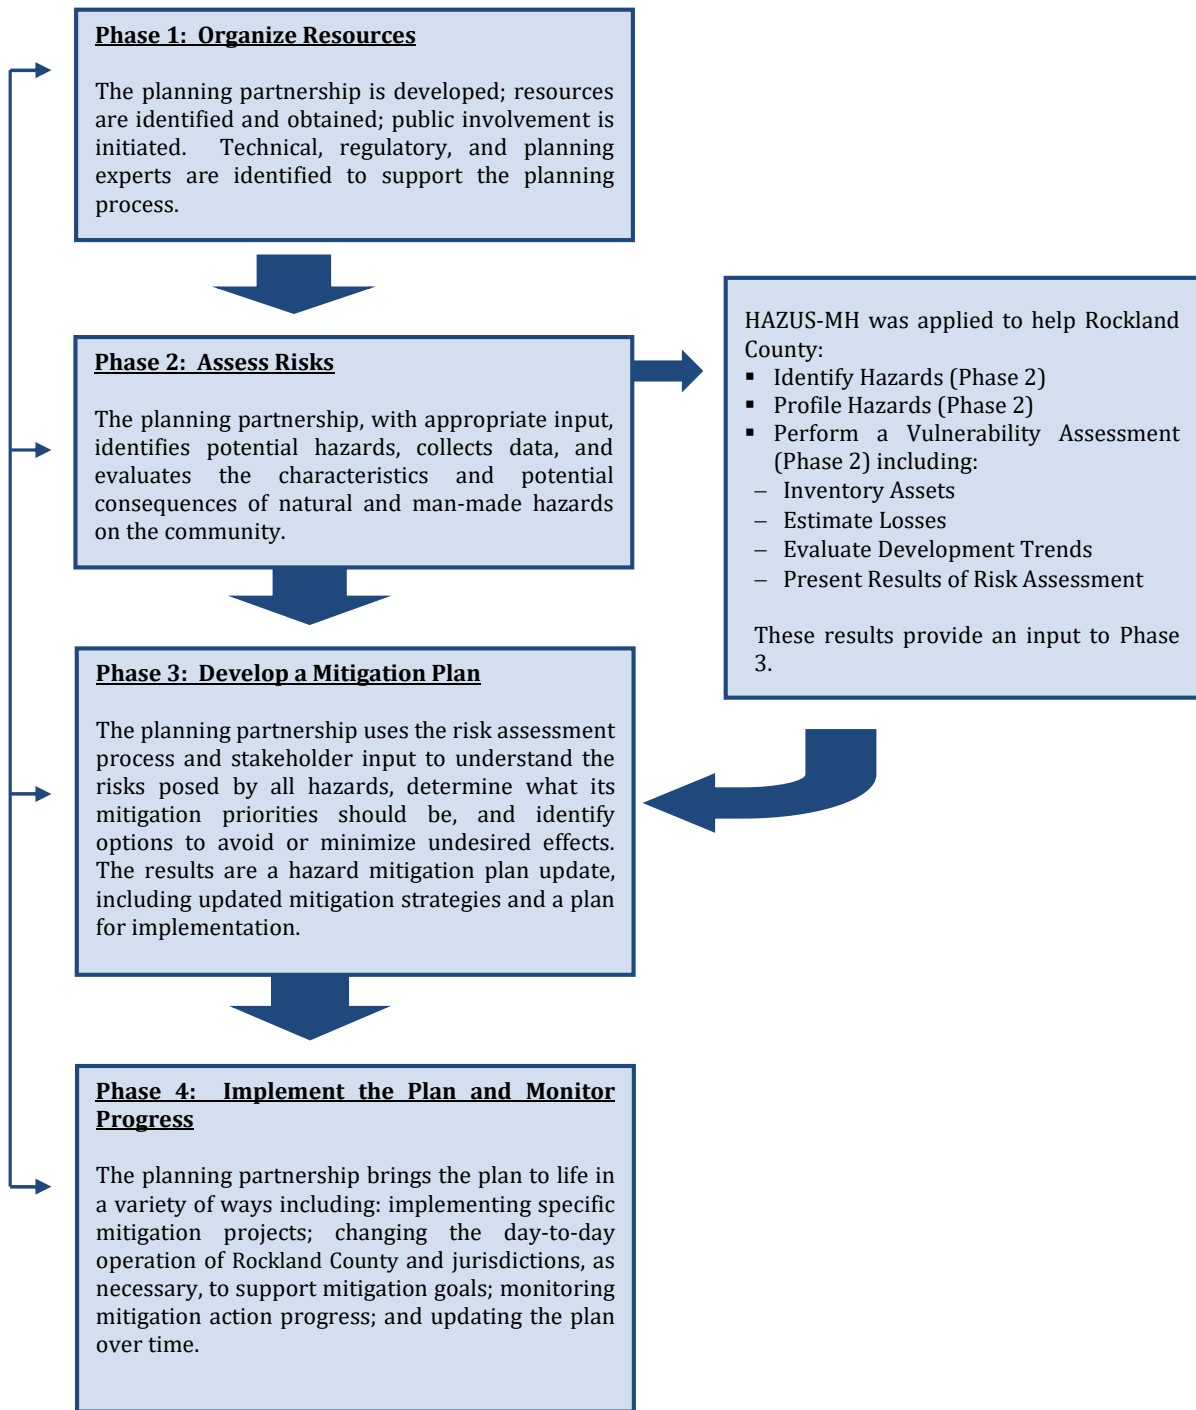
Phase 1: Organize Resources

The planning partnership is developed; resources are identified and obtained; public involvement is initiated. Technical, regulatory, and planning experts are identified to support the planning process.

Phase 2: Assess Risks

The planning partnership, with appropriate input, identifies potential hazards, collects data, and evaluates the characteristics and potential consequences of natural and man-made hazards on the community.

HAZUS-MH was applied to help Rockland County:
▪ Identify Hazards (Phase 2)
▪ Profile Hazards (Phase 2)
▪ Perform a Vulnerability Assessment (Phase 2) including:
– Inventory Assets
– Estimate Losses
– Evaluate Development Trends
– Present Results of Risk Assessment

These results provide an input to Phase 3.

Phase 3: Develop a Mitigation Plan

The planning partnership uses the risk assessment process and stakeholder input to understand the risks posed by all hazards, determine what its mitigation priorities should be, and identify options to avoid or minimize undesired effects. The results are a hazard mitigation plan update, including updated mitigation strategies and a plan for implementation.

Phase 4: Implement the Plan and Monitor Progress

The planning partnership brings the plan to life in a variety of ways including: implementing specific mitigation projects; changing the day-to-day operation of Rockland County and jurisdictions, as necessary, to support mitigation goals; monitoring mitigation action progress; and updating the plan over time.